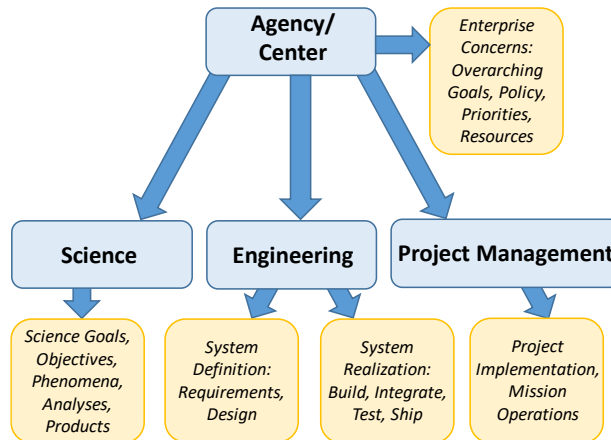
Agency/
Center

Enterprise Concerns: Overarching Goals, Policy, Priorities, Resources

Science

Engineering

Project Management

Science Goals, Objectives, Phenomena, Analyses, Products

System Definition: Requirements, Design

System Realization: Build, Integrate, Test, Ship

Project Implementation, Mission Operations